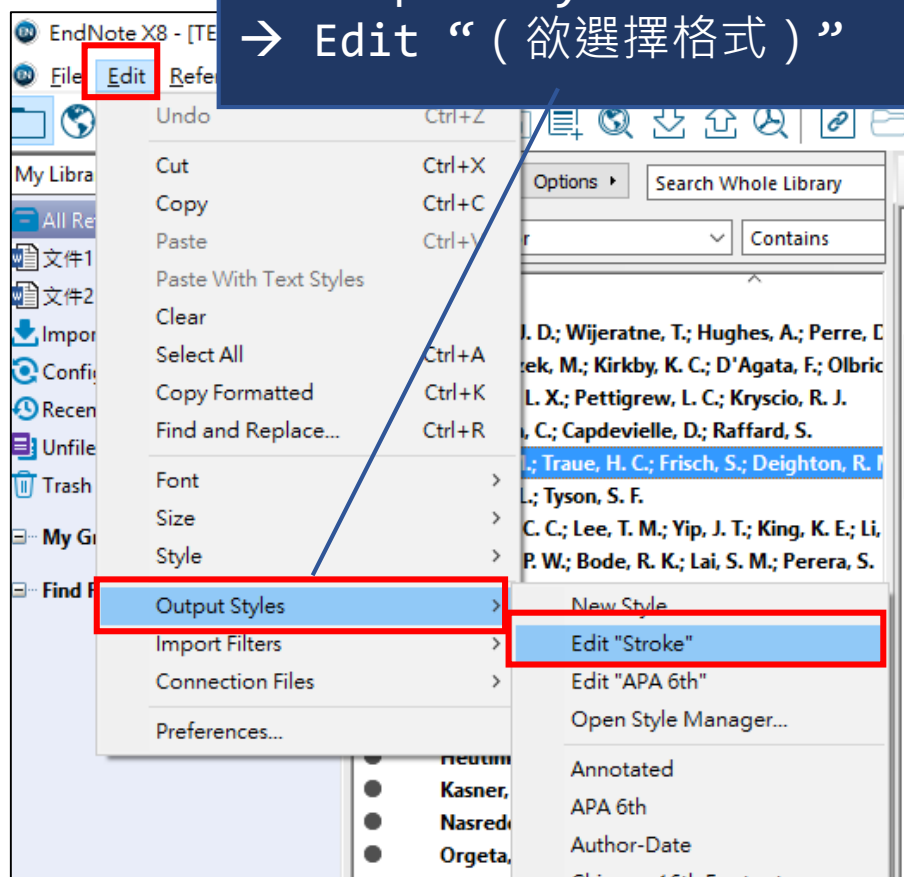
EndNote X8 - [TE

→ Edit “（欲選擇格式）”

File Edit Refer

Undo Ctrl+Z
Cut Ctrl+X
Copy Ctrl+C
Paste Ctrl+V
Paste With Text Styles
Clear
Select All Ctrl+A
Copy Formatted Ctrl+K
Find and Replace... Ctrl+R
Font
Size
Style
Output Styles
Import Filters
Connection Files
Preferences...

New Style
Edit "Stroke"
Edit "APA 6th"
Open Style Manager...
Annotated
APA 6th
Author-Date

My Libra
All Re
文件1
文件2
Impor
Config
Recen
Unfile
Trash
My Gr
Find F

Options ▸
Search Whole Library
r
Contains

J. D.; Wijeratne, T.; Hughes, A.; Perre, D
zek, M.; Kirkby, K. C.; D'Agata, F.; Olbric
L. X.; Pettigrew, L. C.; Kryscio, R. J.
, C.; Capdevielle, D.; Raffard, S.
.; Traue, H. C.; Frisch, S.; Deighton, R. M
L.; Tyson, S. F.
C. C.; Lee, T. M.; Yip, J. T.; King, K. E.; Li,
P. W.; Bode, R. K.; Lai, S. M.; Perera, S.
Heutin
Kasner,
Nasred
Orgeta,